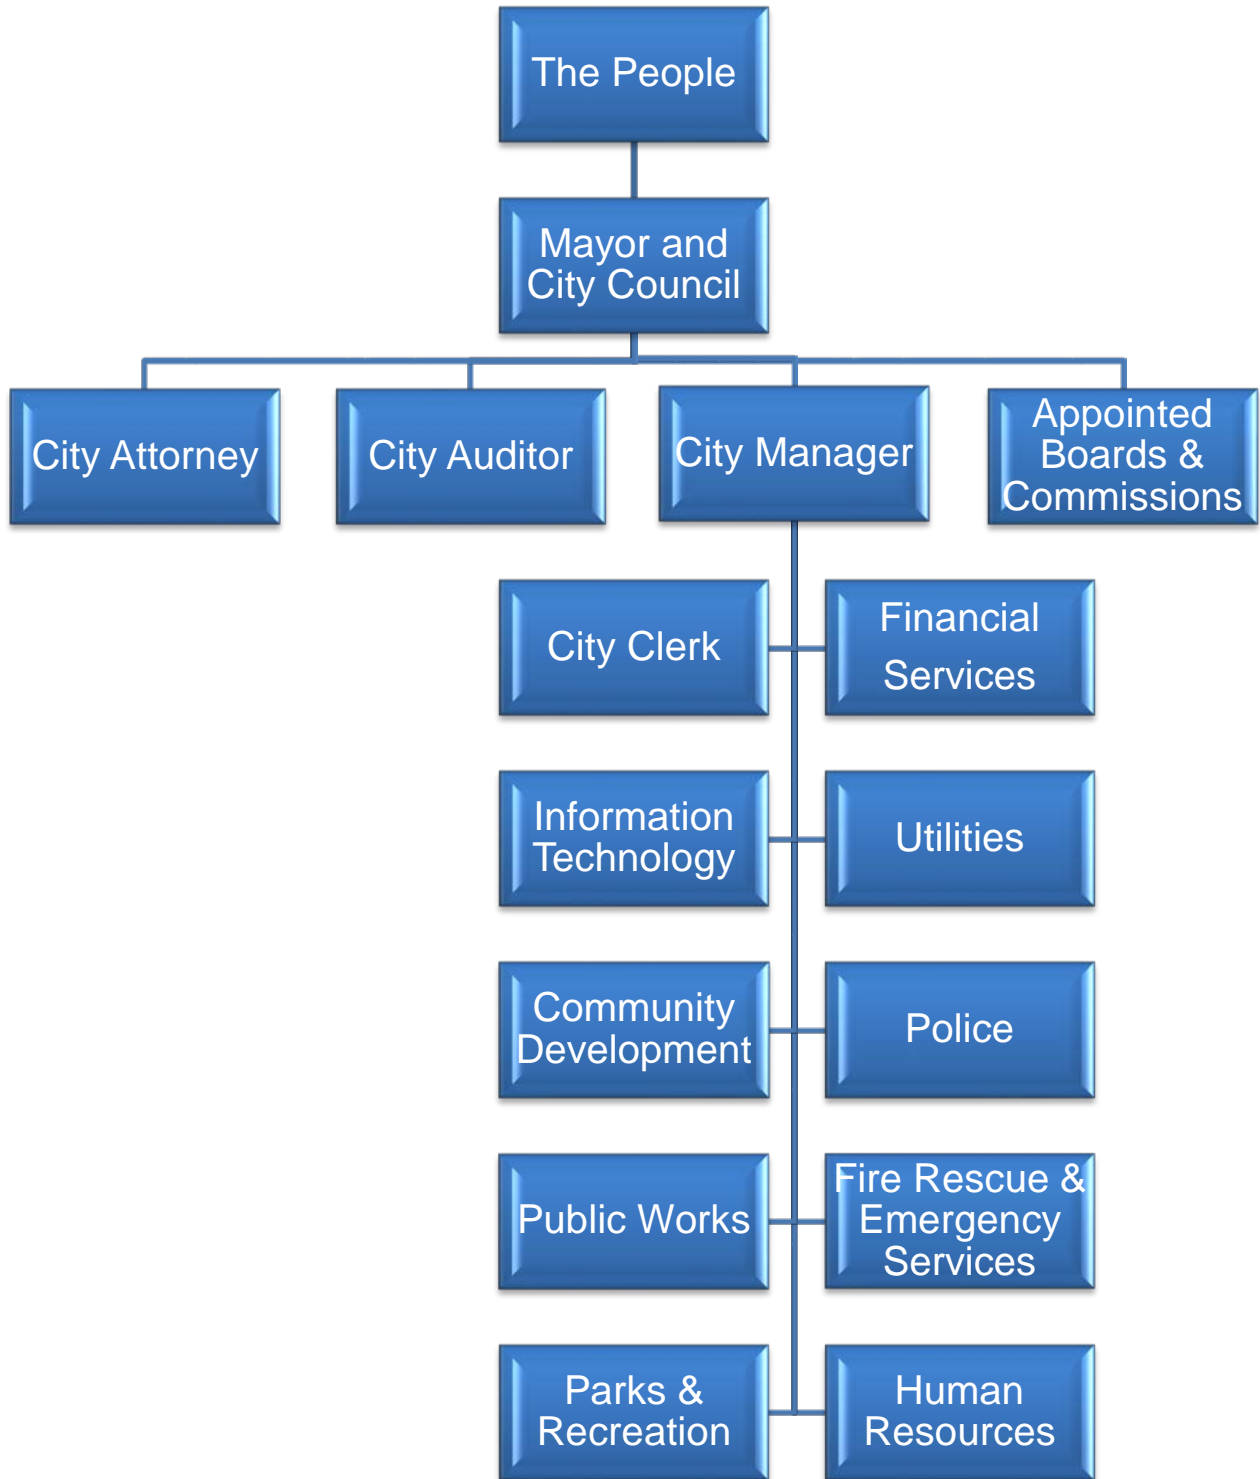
The People

Mayor and City Council

City Attorney

City Auditor

City Manager

Appointed Boards & Commissions

City Clerk

Financial Services

Information Technology

Utilities

Community Development

Police

Public Works

Fire Rescue & Emergency Services

Parks & Recreation

Human Resources